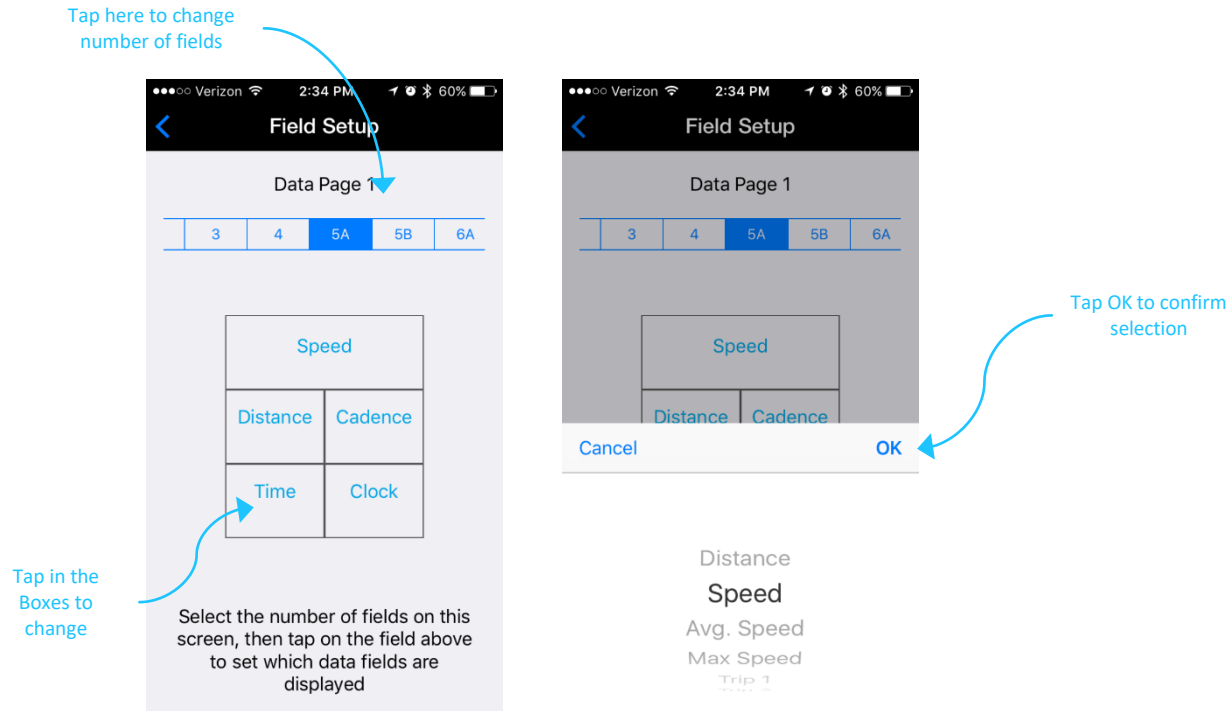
Tap here to change number of fields

●●●○○ Verizon 2:34 PM 60%

Field Setup

Data Page 1

| 3 | 4 | 5A | 5B | 6A |
|---|---|---|---|---|

Speed

Distance Cadence

Time Clock

Tap in the Boxes to change

Select the number of fields on this screen, then tap on the field above to set which data fields are displayed

●●●○○ Verizon 2:34 PM 60%

Field Setup

Data Page 1

| 3 | 4 | 5A | 5B | 6A |
|---|---|---|---|---|

Speed

Distance Cadence

Cancel OK

Tap OK to confirm selection

Distance

Speed

Avg. Speed

Max Speed

Trip 1